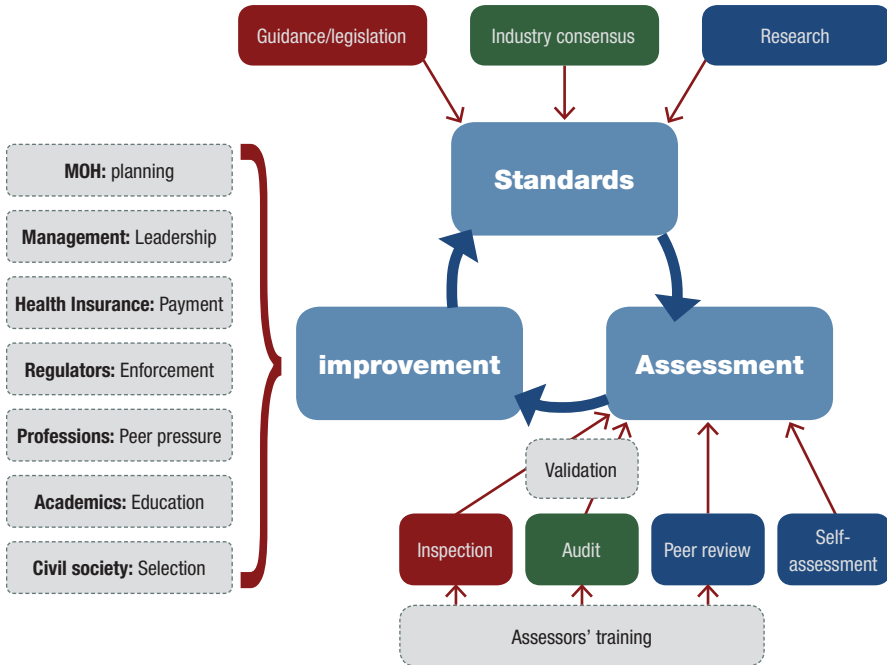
Guidance/legislation

Industry consensus

Research

MOH: planning

Management: Leadership

Health Insurance: Payment

Regulators: Enforcement

Professions: Peer pressure

Academics: Education

Civil society: Selection

Standards

improvement

Assessment

Validation

Inspection

Audit

Peer review

Self-assessment

Assessors' training